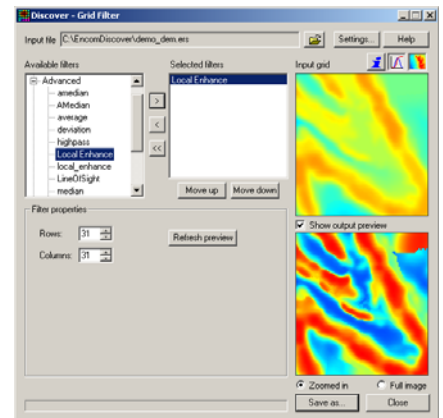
Discover - Grid Filter

Input file C:\EncomDiscover\demo_dem.ers

Settings...

Help

Available filters

Advanced
amedian
AMedian
average
deviation
highpass
Local Enhance
local_enhance
LineOfSight
median

>
<
<<

Selected filters

Local Enhance

Move up

Move down

Input grid

Filter properties

Rows: 31

Columns: 31

Refresh preview

Show output preview

Zoomed in

Full image

Save as...

Close